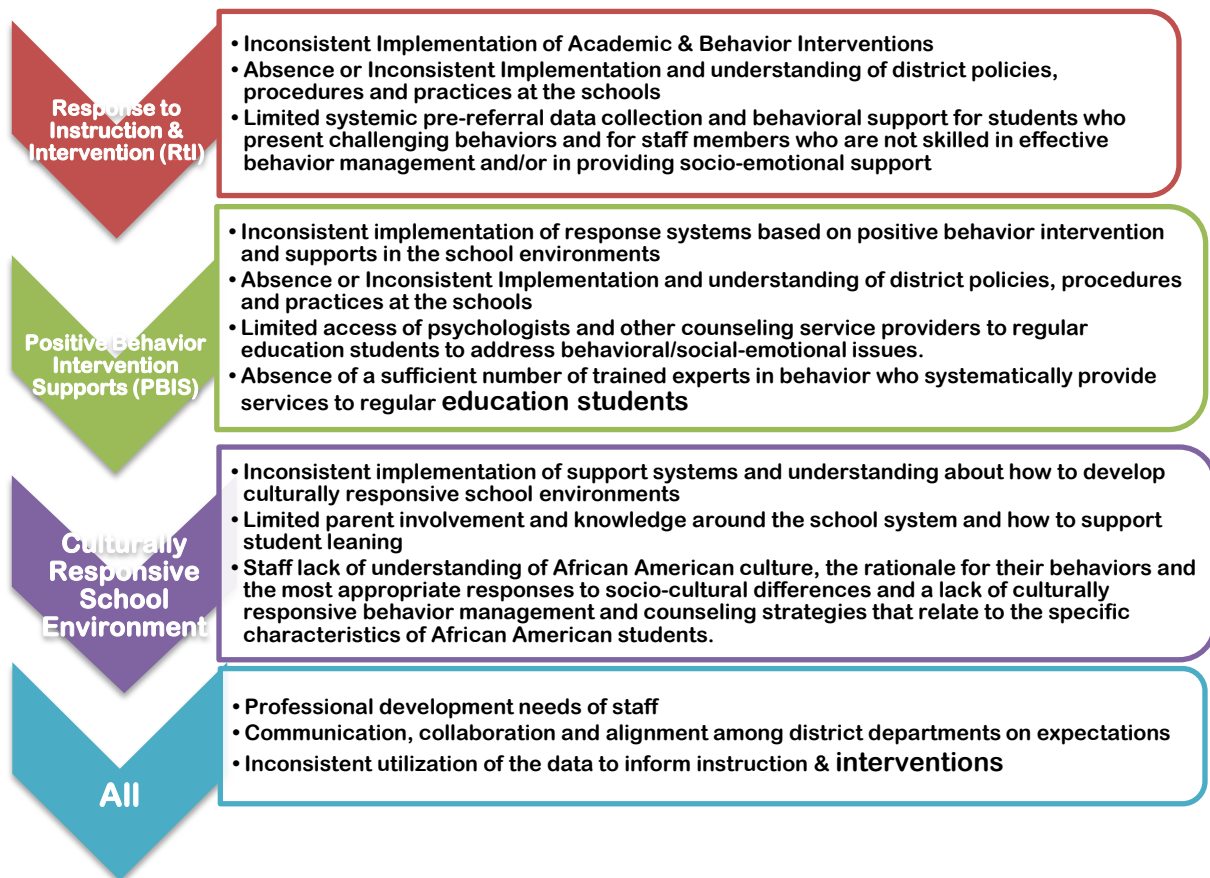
Response to Instruction & Intervention (RtI)

• Inconsistent Implementation of Academic & Behavior Interventions
• Absence or Inconsistent Implementation and understanding of district policies, procedures and practices at the schools
• Limited systemic pre-referral data collection and behavioral support for students who present challenging behaviors and for staff members who are not skilled in effective behavior management and/or in providing socio-emotional support

Positive Behavior Intervention Supports (PBIS)

• Inconsistent implementation of response systems based on positive behavior intervention and supports in the school environments
• Absence or Inconsistent Implementation and understanding of district policies, procedures and practices at the schools
• Limited access of psychologists and other counseling service providers to regular education students to address behavioral/social-emotional issues.
• Absence of a sufficient number of trained experts in behavior who systematically provide services to regular education students

Culturally Responsive School Environment

• Inconsistent implementation of support systems and understanding about how to develop culturally responsive school environments
• Limited parent involvement and knowledge around the school system and how to support student leaning
• Staff lack of understanding of African American culture, the rationale for their behaviors and the most appropriate responses to socio-cultural differences and a lack of culturally responsive behavior management and counseling strategies that relate to the specific characteristics of African American students.

All

• Professional development needs of staff
• Communication, collaboration and alignment among district departments on expectations
• Inconsistent utilization of the data to inform instruction & interventions